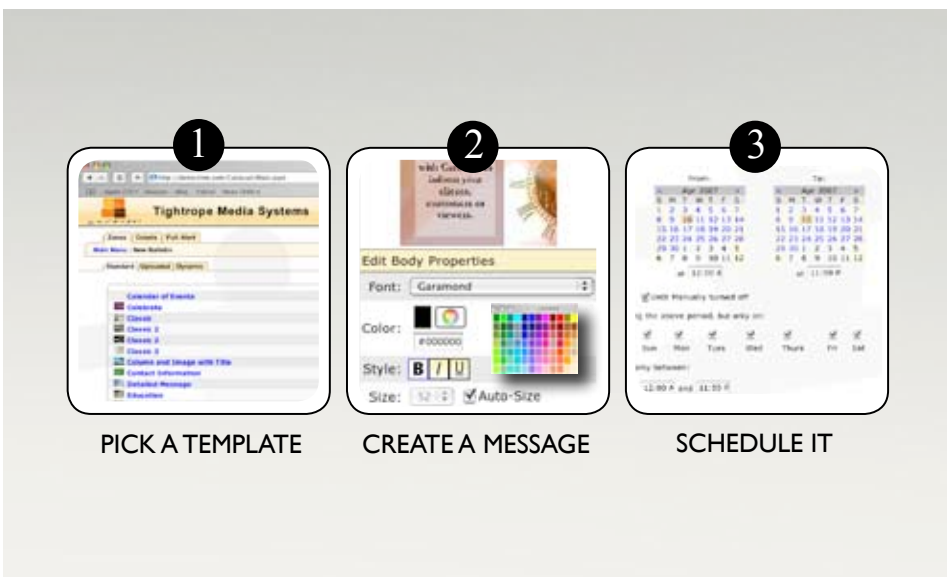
1

Tightrope Media Systems

Zones | Crawls | Full Alert

Main Menu | New Bulletin

Standard | Uploaded | Dynamic

Calendar of Events
Celebrate
Classic
Classic 2
Classic 3
Classic 3
Column and Image with Title
Contact Information
Detailed Message
Education

PICK A TEMPLATE

2

Edit Body Properties

Font: Garamond

Color:

#000000

Style: B I U

Size: 32 Auto-Size

CREATE A MESSAGE

3

Apr 2007

S M T W T F S

Apr 2007

S M T W T F S

Until Manually turned off

Sun Mon Tues Wed Thurs Fri Sat

SCHEDULE IT